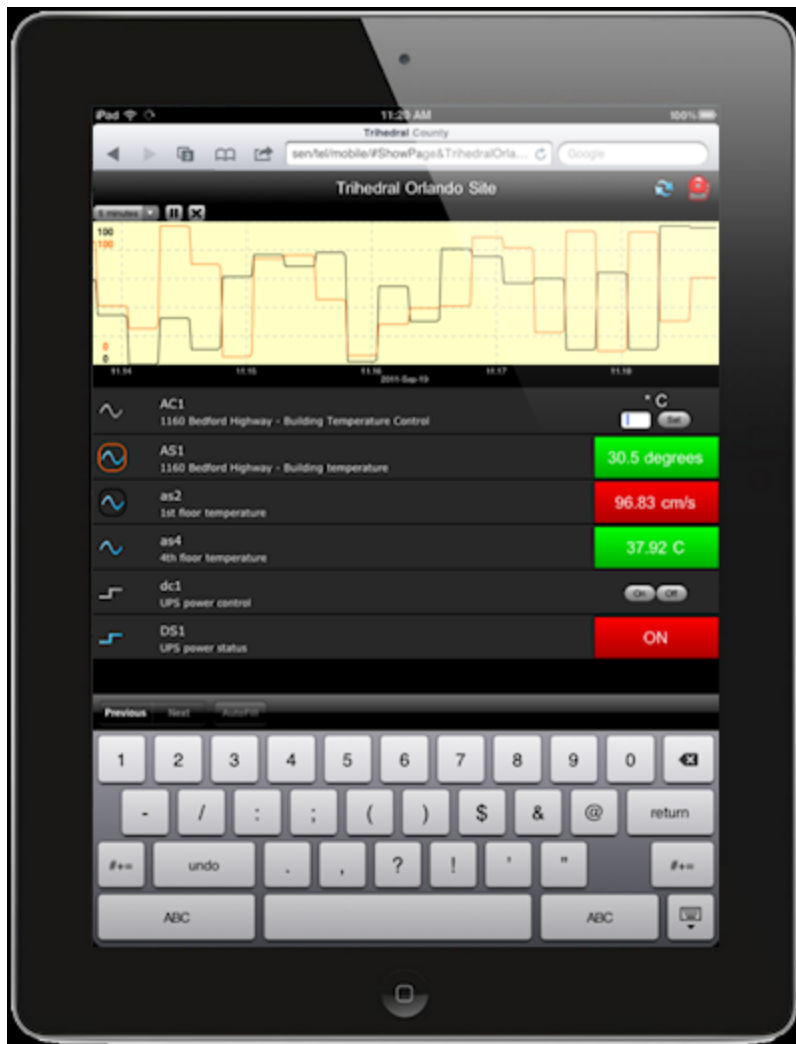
iPad

11:29 AM

100%

Trihedral County

sen/tel/mobile/#ShowPage&TrihedralOrla...

Google

Trihedral Orlando Site

5 minutes

100
100

0
0

11:14
11:15
11:16
2011-Sep-19
11:17
11:18

AC1
1160 Bedford Highway - Building Temperature Control

° C

Set

AS1
1160 Bedford Highway - Building temperature

30.5 degrees

as2
1st floor temperature

96.83 cm/s

as4
4th floor temperature

37.92 C

dc1
UPS power control

On
Off

DS1
UPS power status

ON

Previous
Next
AutoFill

1
2
3
4
5
6
7
8
9
0

-
/
:
;
(
)
$
&
@
return

#+=
undo
.
,
?
!
'
"
#+=

ABC
ABC